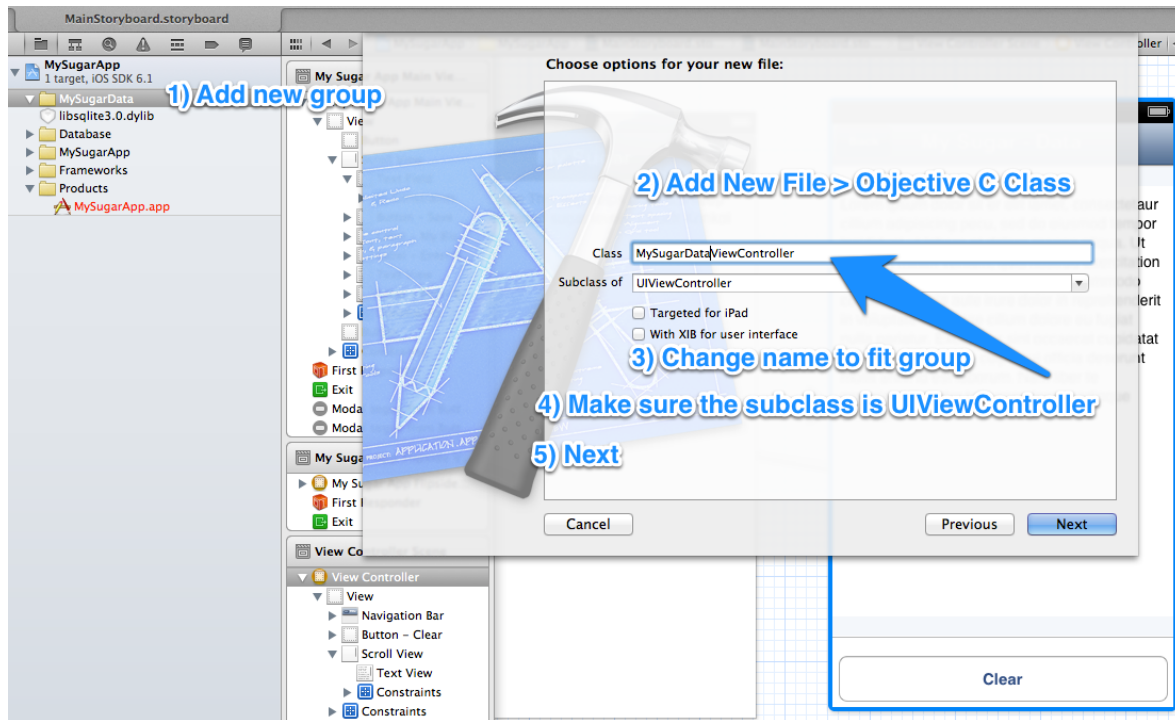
MainStoryboard.storyboard

MySugarApp
1 target, iOS SDK 6.1
MySugarData
libsqlite3.0.dylib
Database
MySugarApp
Frameworks
Products
MySugarApp.app

1) Add new group

My Sugar App Main View
View
First
Exit
Moda
Moda
My Suga
My Su
First
Exit
View Controller Scene
View Controller
View
Navigation Bar
Button - Clear
Scroll View
Text View
Constraints
Constraints

ller

Choose options for your new file:

2) Add New File > Objective C Class

Class MySugarDataViewController
Subclass of UIViewController
Targeted for iPad
With XIB for user interface

3) Change name to fit group

4) Make sure the subclass is UIViewController

5) Next

Cancel
Previous
Next

aur
npor
Ut
ation
erit
tat
Clear